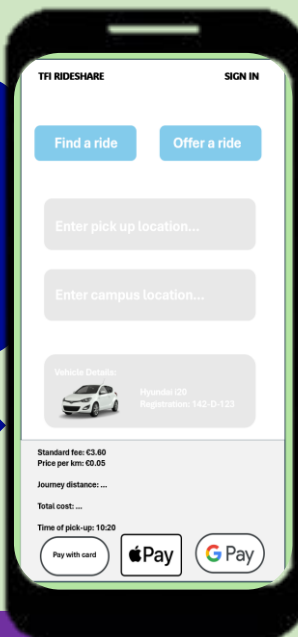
TFI RIDESHARE

SIGN IN

Find a ride

Offer a ride

Enter pick up location...

Enter campus location...

Vehicle Details:

Hyundai i20
Registration: 142-D-123

Standard fee: €3.60
Price per km: €0.05

Journey distance: ...

Total cost: ...

Time of pick-up: 10:20

Pay with card

Pay

G Pay